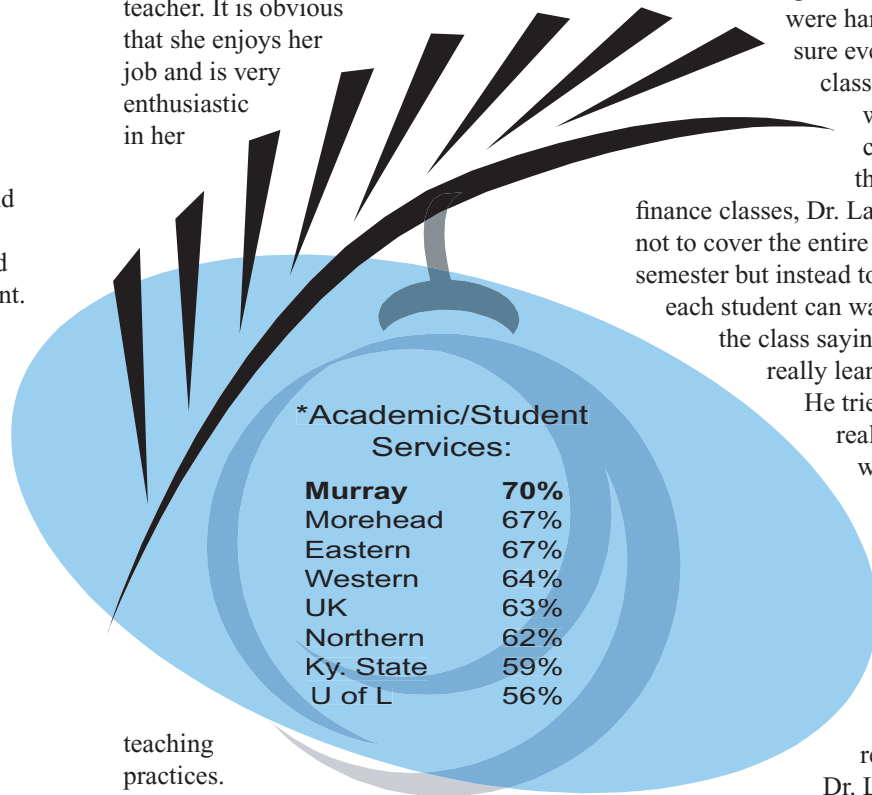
teacher. It is obvious that she enjoys her job and is very enthusiastic in her

teaching practices.

d

d
nt.

were ha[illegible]
sure ev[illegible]
class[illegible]
w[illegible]
c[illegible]
th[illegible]
finance classes, Dr. La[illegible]
not to cover the entire
semester but instead to
each student can wa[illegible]
the class sayin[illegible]
really lear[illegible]
He trie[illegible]
real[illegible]
w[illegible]

r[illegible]
Dr. L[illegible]

*Academic/Student Services:

| | |
|---|---|
| **Murray** | **70%** |
| Morehead | 67% |
| Eastern | 67% |
| Western | 64% |
| UK | 63% |
| Northern | 62% |
| Ky. State | 59% |
| U of L | 56% |